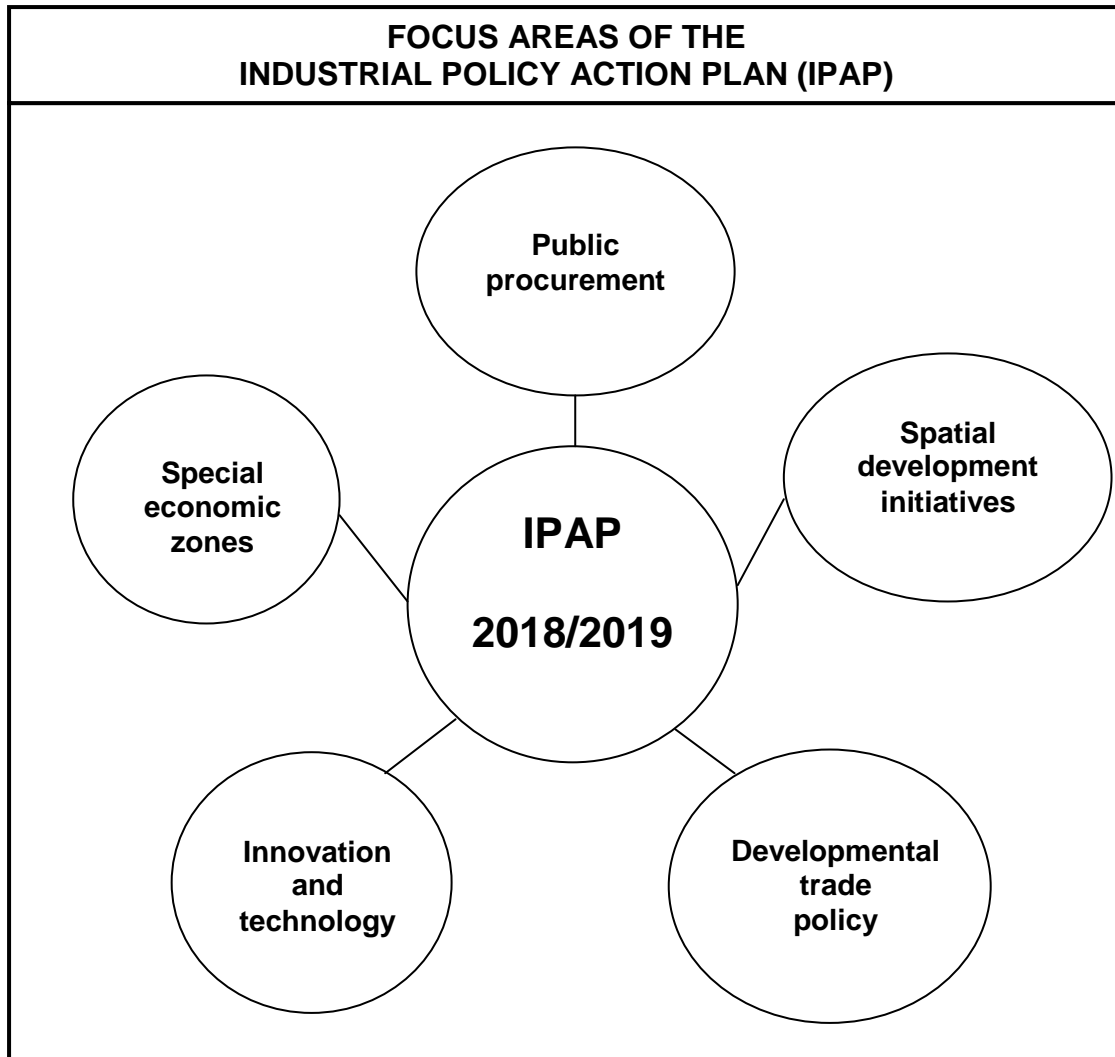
FOCUS AREAS OF THE INDUSTRIAL POLICY ACTION PLAN (IPAP)

Public procurement

Special economic zones

IPAP

2018/2019

Spatial development initiatives

Innovation and technology

Developmental trade policy